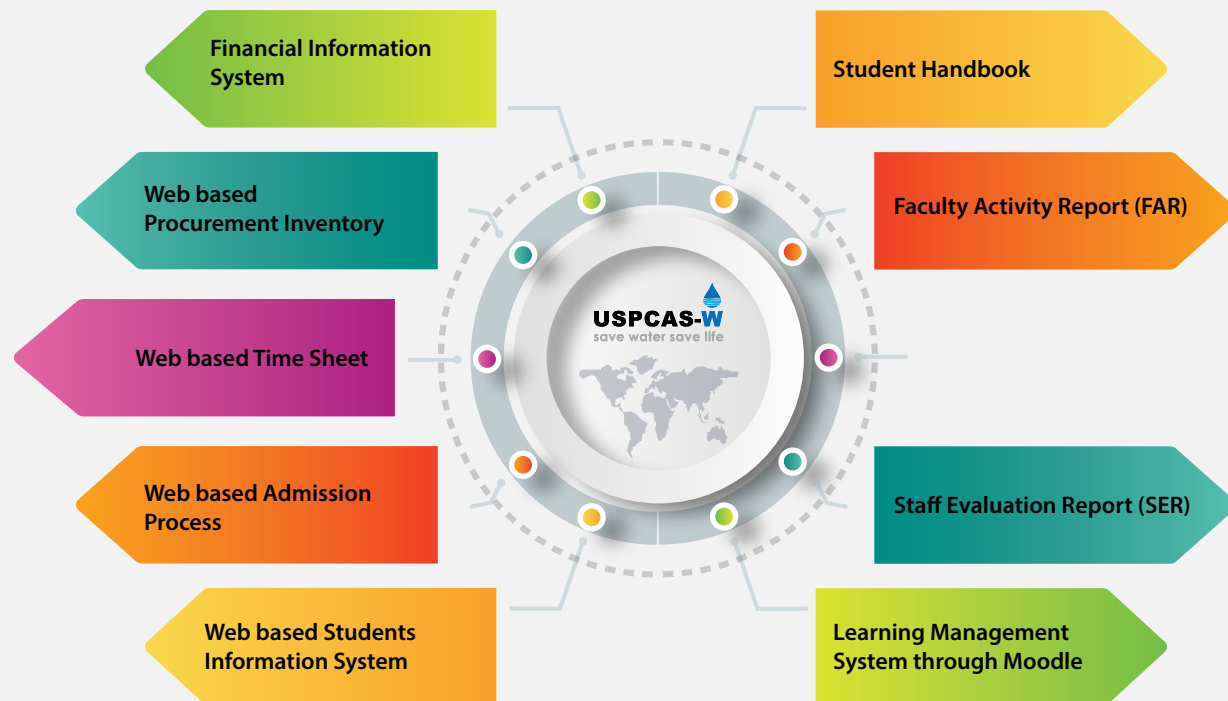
Financial Information System

Web based Procurement Inventory

Web based Time Sheet

Web based Admission Process

Web based Students Information System

USPCAS-W
save water save life

Student Handbook

Faculty Activity Report (FAR)

Staff Evaluation Report (SER)

Learning Management System through Moodle